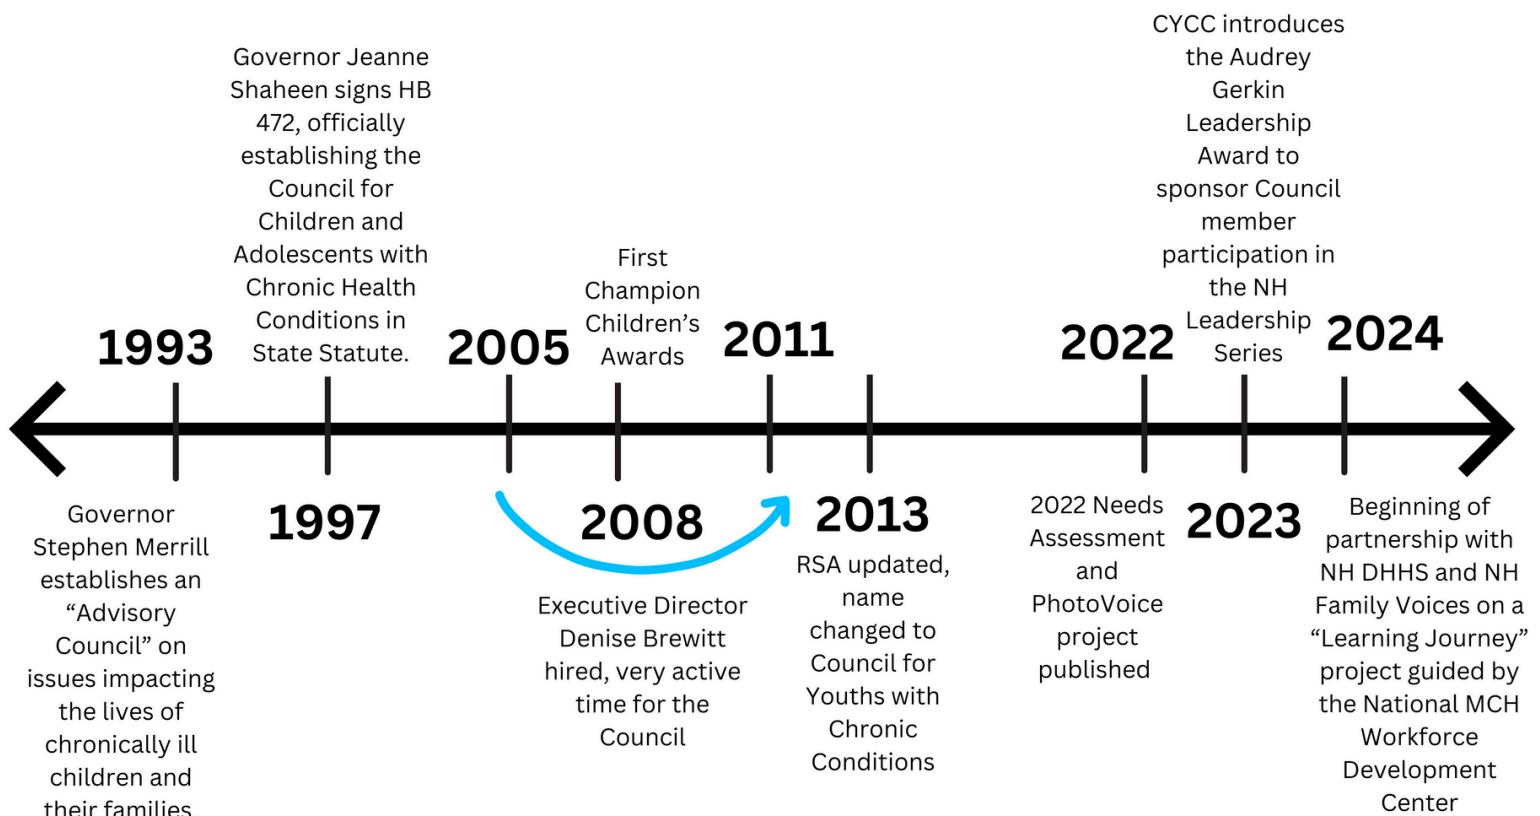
1993

Governor Stephen Merrill establishes an “Advisory Council” on issues impacting the lives of chronically ill children and their families.

1997

Governor Jeanne Shaheen signs HB 472, officially establishing the Council for Children and Adolescents with Chronic Health Conditions in State Statute.

2005

2008

First Champion Children’s Awards

Executive Director Denise Brewitt hired, very active time for the Council

2011

2013

RSA updated, name changed to Council for Youths with Chronic Conditions

2022

2022 Needs Assessment and PhotoVoice project published

2023

CYCC introduces the Audrey Gerkin Leadership Award to sponsor Council member participation in the NH Leadership Series

2024

Beginning of partnership with NH DHHS and NH Family Voices on a “Learning Journey” project guided by the National MCH Workforce Development Center